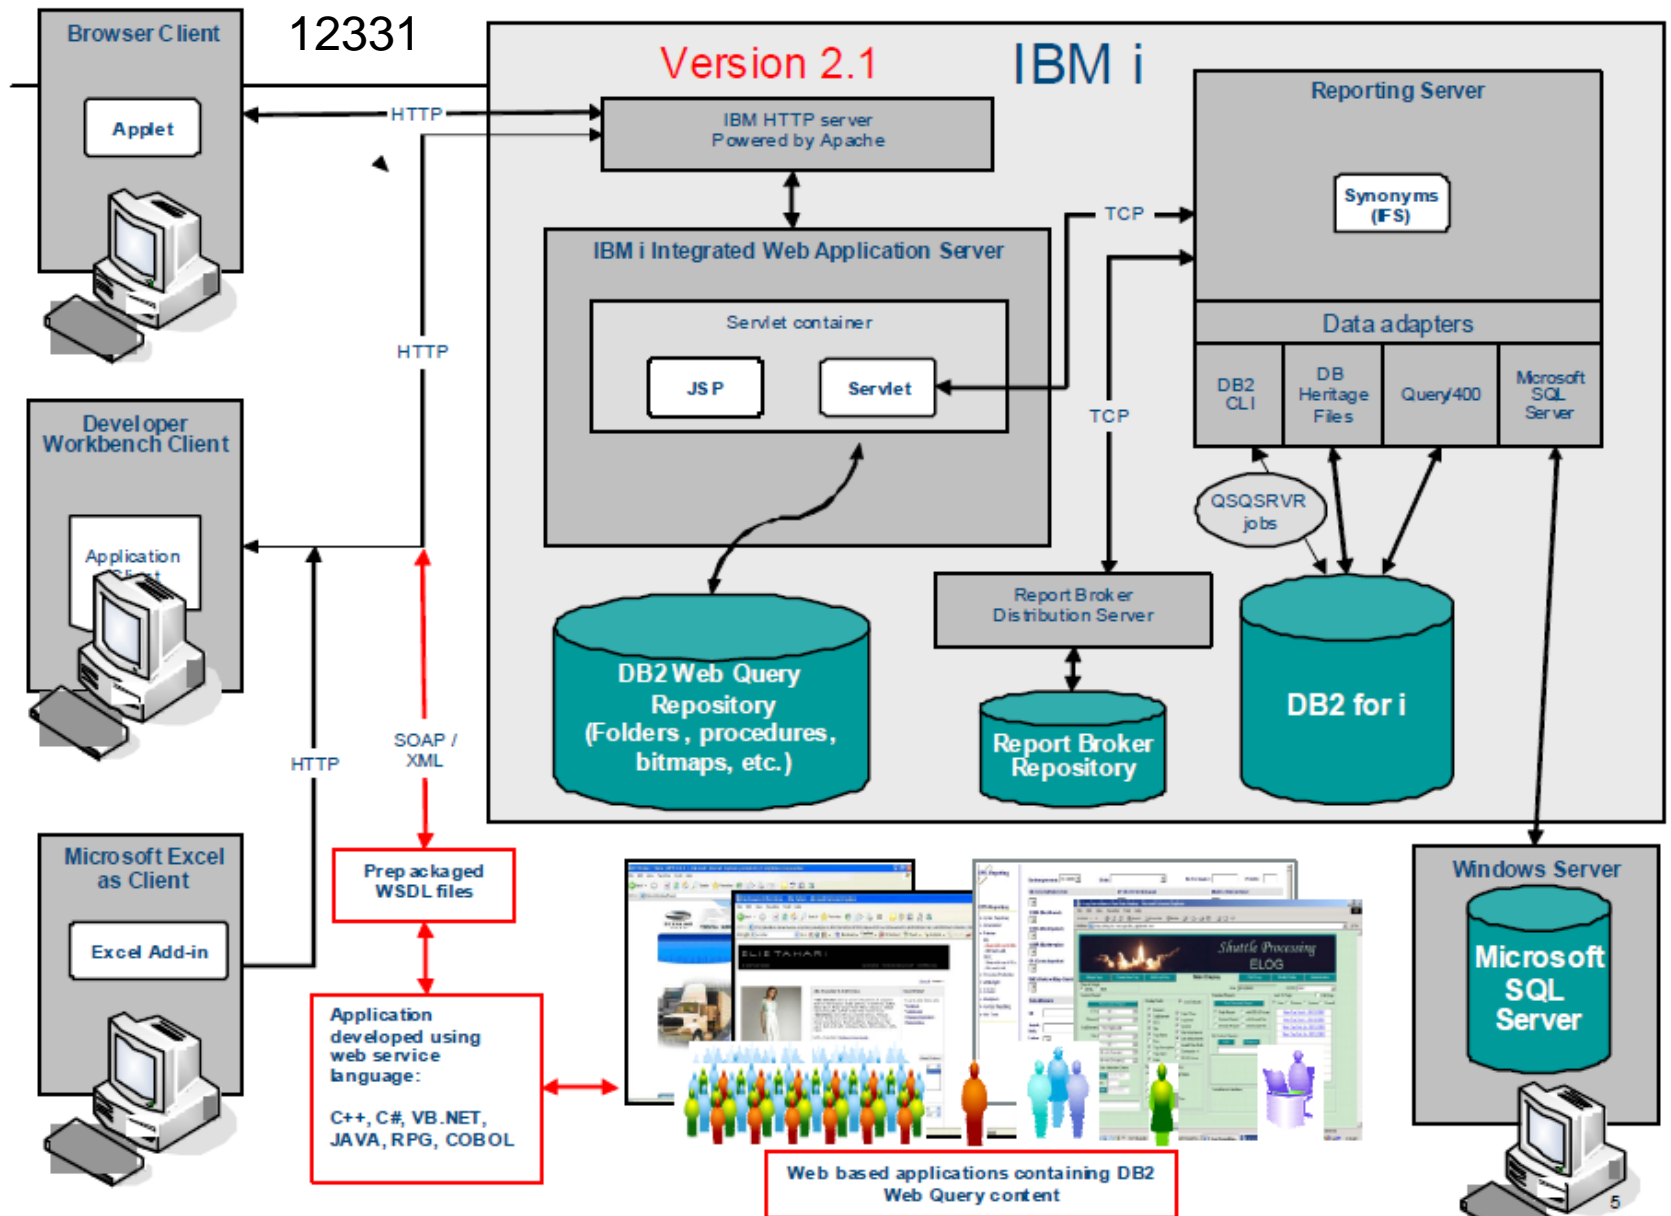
Browser Client

Applet

12331

Version 2.1

IBM i

HTTP

IBM HTTP server
Powered by Apache

Reporting Server

Synonyms
(IFS)

TCP

IBM i Integrated Web Application Server

Servlet container

JSP

Servlet

Data adapters

DB2 CLI

DB Heritage Files

Query/400

Microsoft SQL Server

HTTP

TCP

Developer Workbench Client

Application

QSQSRVR jobs

Report Broker Distribution Server

DB2 Web Query Repository (Folders, procedures, bitmaps, etc.)

Report Broker Repository

DB2 for i

HTTP

SOAP / XML

Microsoft Excel as Client

Excel Add-in

Prepackaged WSDL files

Windows Server

Microsoft SQL Server

Application developed using web service language:

C++, C#, VB.NET, JAVA, RPG, COBOL

ELIE TAHARI

Shuttle Processing ELOG

Web based applications containing DB2 Web Query content

5